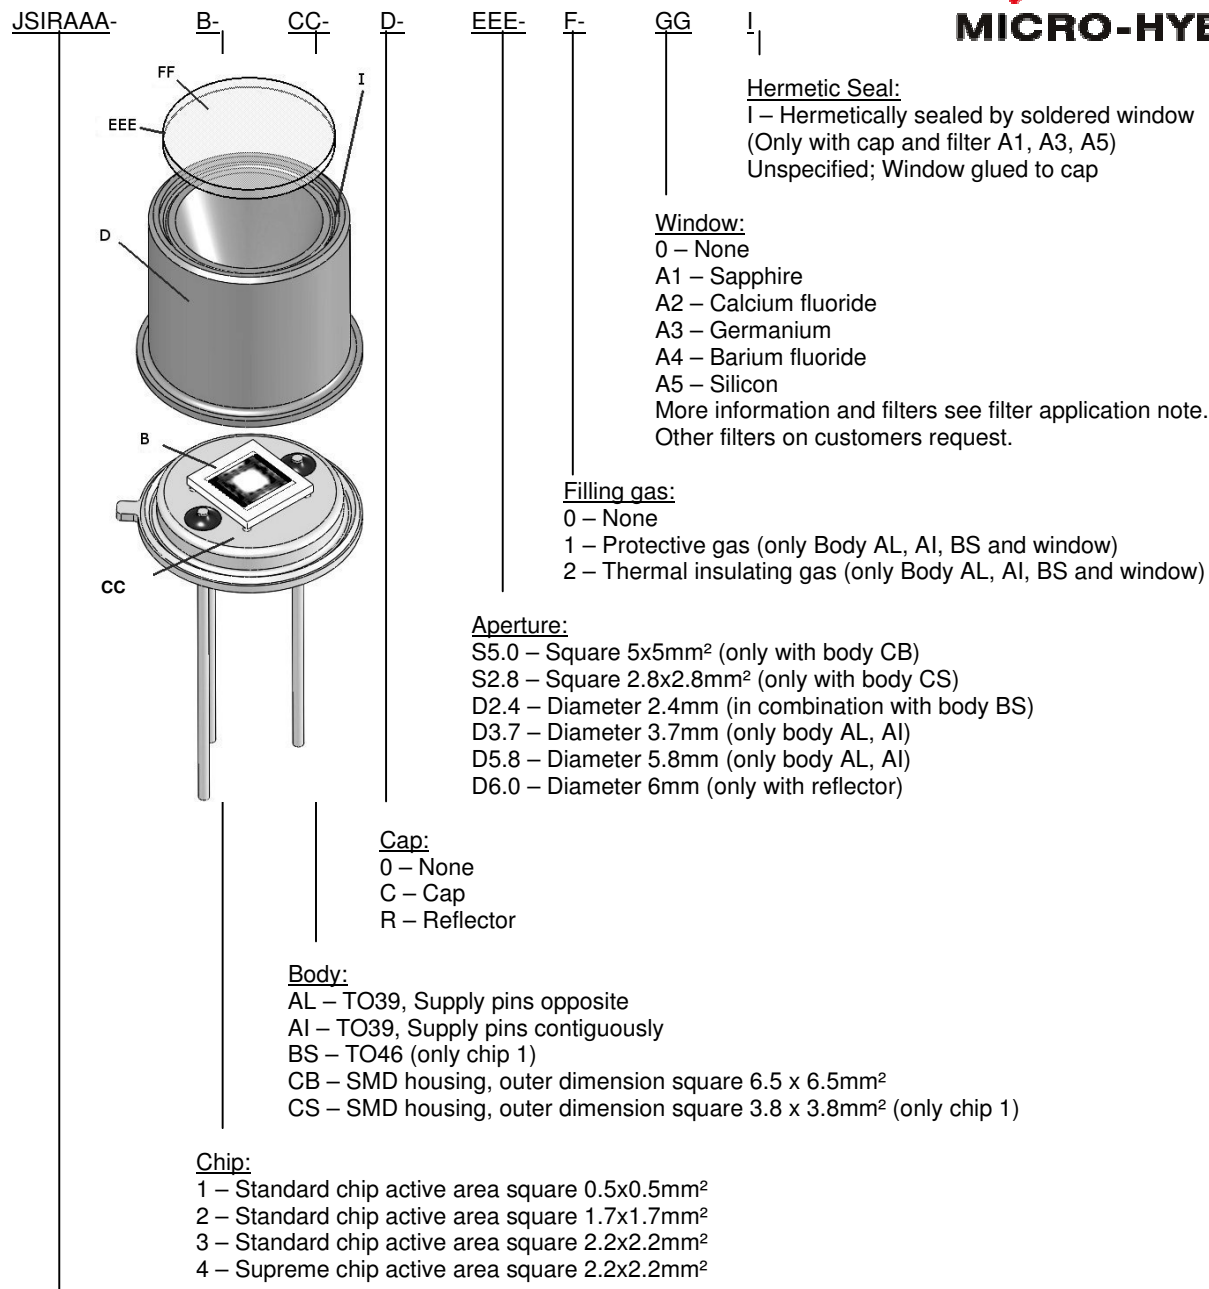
JSIRAAA- B- CC- D- EEE- F- GG I

MICRO-HYB

FF
EEE
I
D
B
CC

Hermetic Seal:
I – Hermetically sealed by soldered window (Only with cap and filter A1, A3, A5)
Unspecified; Window glued to cap

Window:
0 – None
A1 – Sapphire
A2 – Calcium fluoride
A3 – Germanium
A4 – Barium fluoride
A5 – Silicon
More information and filters see filter application note.
Other filters on customers request.

Filling gas:
0 – None
1 – Protective gas (only Body AL, AI, BS and window)
2 – Thermal insulating gas (only Body AL, AI, BS and window)

Aperture:
S5.0 – Square 5x5mm² (only with body CB)
S2.8 – Square 2.8x2.8mm² (only with body CS)
D2.4 – Diameter 2.4mm (in combination with body BS)
D3.7 – Diameter 3.7mm (only body AL, AI)
D5.8 – Diameter 5.8mm (only body AL, AI)
D6.0 – Diameter 6mm (only with reflector)

Cap:
0 – None
C – Cap
R – Reflector

Body:
AL – TO39, Supply pins opposite
AI – TO39, Supply pins contiguously
BS – TO46 (only chip 1)
CB – SMD housing, outer dimension square 6.5 x 6.5mm²
CS – SMD housing, outer dimension square 3.8 x 3.8mm² (only chip 1)

Chip:
1 – Standard chip active area square 0.5x0.5mm²
2 – Standard chip active area square 1.7x1.7mm²
3 – Standard chip active area square 2.2x2.2mm²
4 – Supreme chip active area square 2.2x2.2mm²